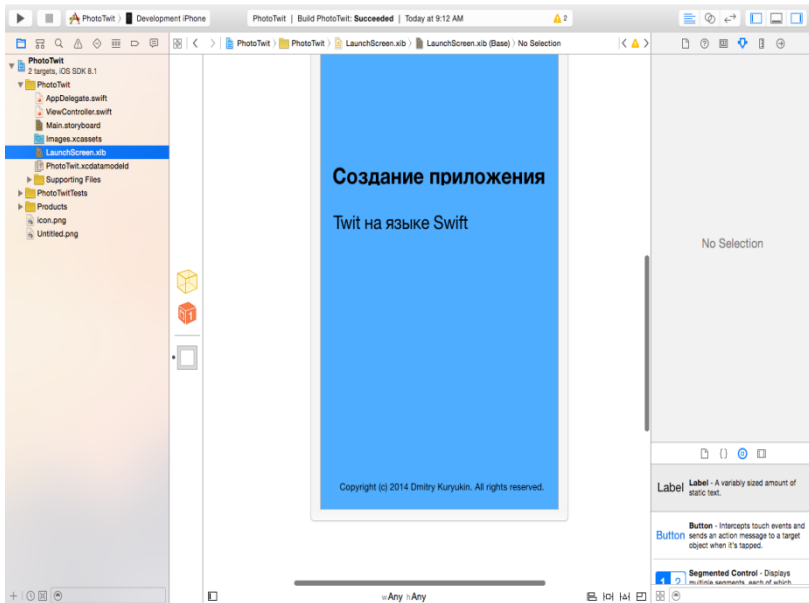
PhotoTwit 〉 Development iPhone

PhotoTwit | Build PhotoTwit: Succeeded | Today at 9:12 AM

2

PhotoTwit
2 targets, iOS SDK 8.1
PhotoTwit
AppDelegate.swift
ViewController.swift
Main.storyboard
Images.xcassets
LaunchScreen.xib
PhotoTwit.xcdatamodeld
Supporting Files
PhotoTwitTests
Products
icon.png
Untitled.png

PhotoTwit 〉 PhotoTwit 〉 LaunchScreen.xib 〉 LaunchScreen.xib (Base) 〉 No Selection

Создание приложения

Twit на языке Swift

Copyright (c) 2014 Dmitry Kuryukin. All rights reserved.

wAny hAny

No Selection

Label Label - A variably sized amount of static text.

Button Button - Intercepts touch events and sends an action message to a target object when it's tapped.

Segmented Control - Displays multiple segments, each of which